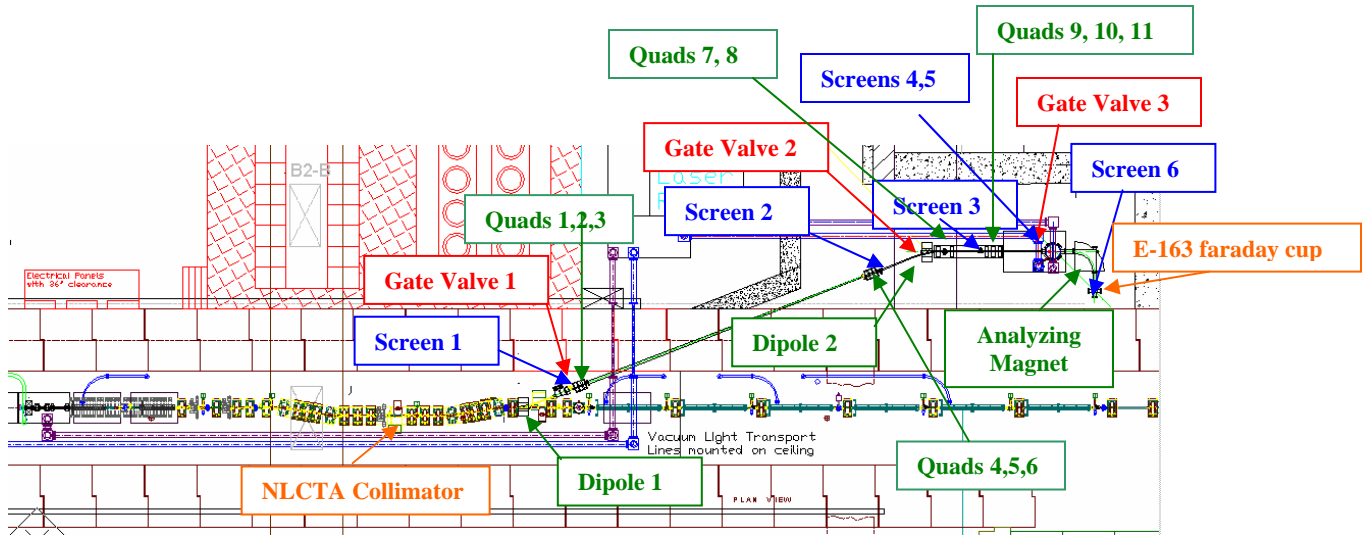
Quads 7, 8

Quads 9, 10, 11

Screens 4,5

Gate Valve 3

Gate Valve 2

Screen 6

B2-B

Laser

Quads 1,2,3

Screen 2

Screen 3

E-163 faraday cup

Electrical Panels with 36" clearance

Gate Valve 1

Screen 1

Dipole 2

Analyzing Magnet

Vacuum Light Transport Lines mounted on ceiling

Quads 4,5,6

Dipole 1

NLCTA Collimator

PLAN VIEW